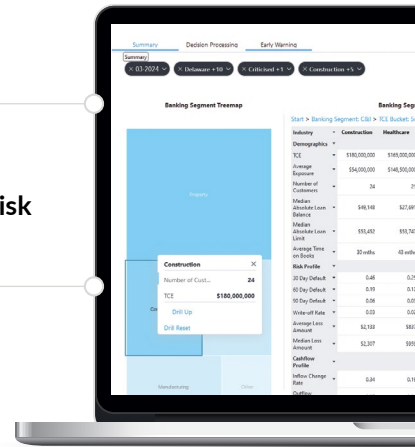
isk

Summary Decision Processing Early Warning

Summary

× 03-2024 × Delaware +10 × Criticized +1 × Construction +5

Banking Segment Treemap

Property

Construction ×
Number of Cust... 24
TCE $180,000,000
Drill Up
Drill Reset

Con

Manufacturing

Other

Banking Segm

Start > Banking Segment: C&I > TCE Bucket: S

| Industry | Construction | Healthcare |
|---|---|---|
| Demographics | | |
| TCE | $180,000,000 | $165,000,00 |
| Average Exposure | $54,000,000 | $148,500,00 |
| Number of Customers | 24 | 2 |
| Median Absolute Loan Balance | $48,148 | $27,89 |
| Median Absolute Loan Limit | $55,492 | $53,74 |
| Average Time on Books | 30 mths | 43 mth |
| Risk Profile | | |
| 30 Day Default | 0.46 | 0.2 |
| 60 Day Default | 0.19 | 0.1 |
| 90 Day Default | 0.06 | 0.0 |
| Write-off Rate | 0.03 | 0.0 |
| Average Loss Amount | $2,133 | $8,0 |
| Median Loss Amount | $2,307 | $9,9 |
| Cashflow Profile | | |
| Inflow Change Rate | 0.84 | 0.1 |
| Outflow | | |